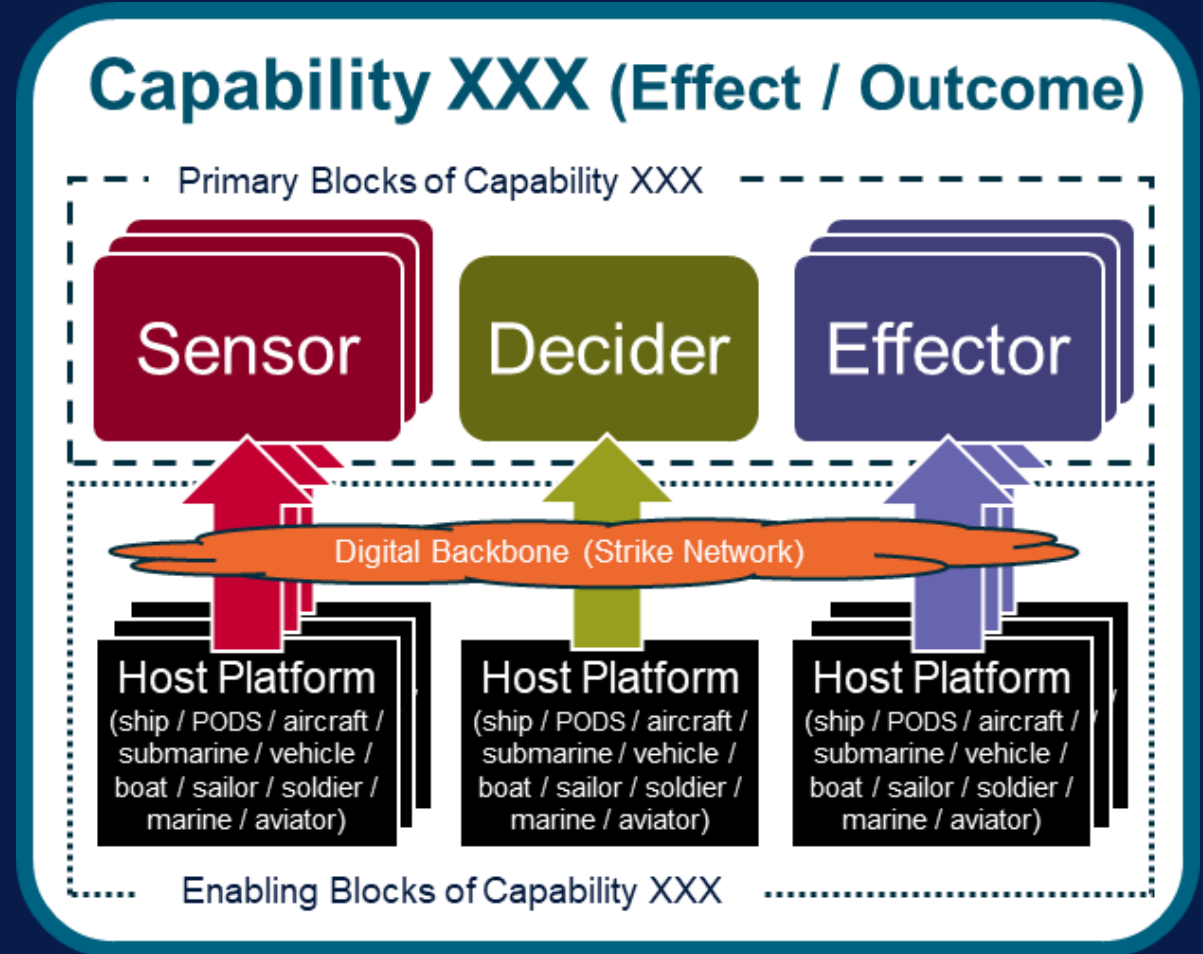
Capability XXX (Effect / Outcome)

Primary Blocks of Capability XXX

Sensor

Decider

Effector

Digital Backbone (Strike Network)

Host Platform
(ship / PODS / aircraft / submarine / vehicle / boat / sailor / soldier / marine / aviator)

Host Platform
(ship / PODS / aircraft / submarine / vehicle / boat / sailor / soldier / marine / aviator)

Host Platform
(ship / PODS / aircraft / submarine / vehicle / boat / sailor / soldier / marine / aviator)

Enabling Blocks of Capability XXX